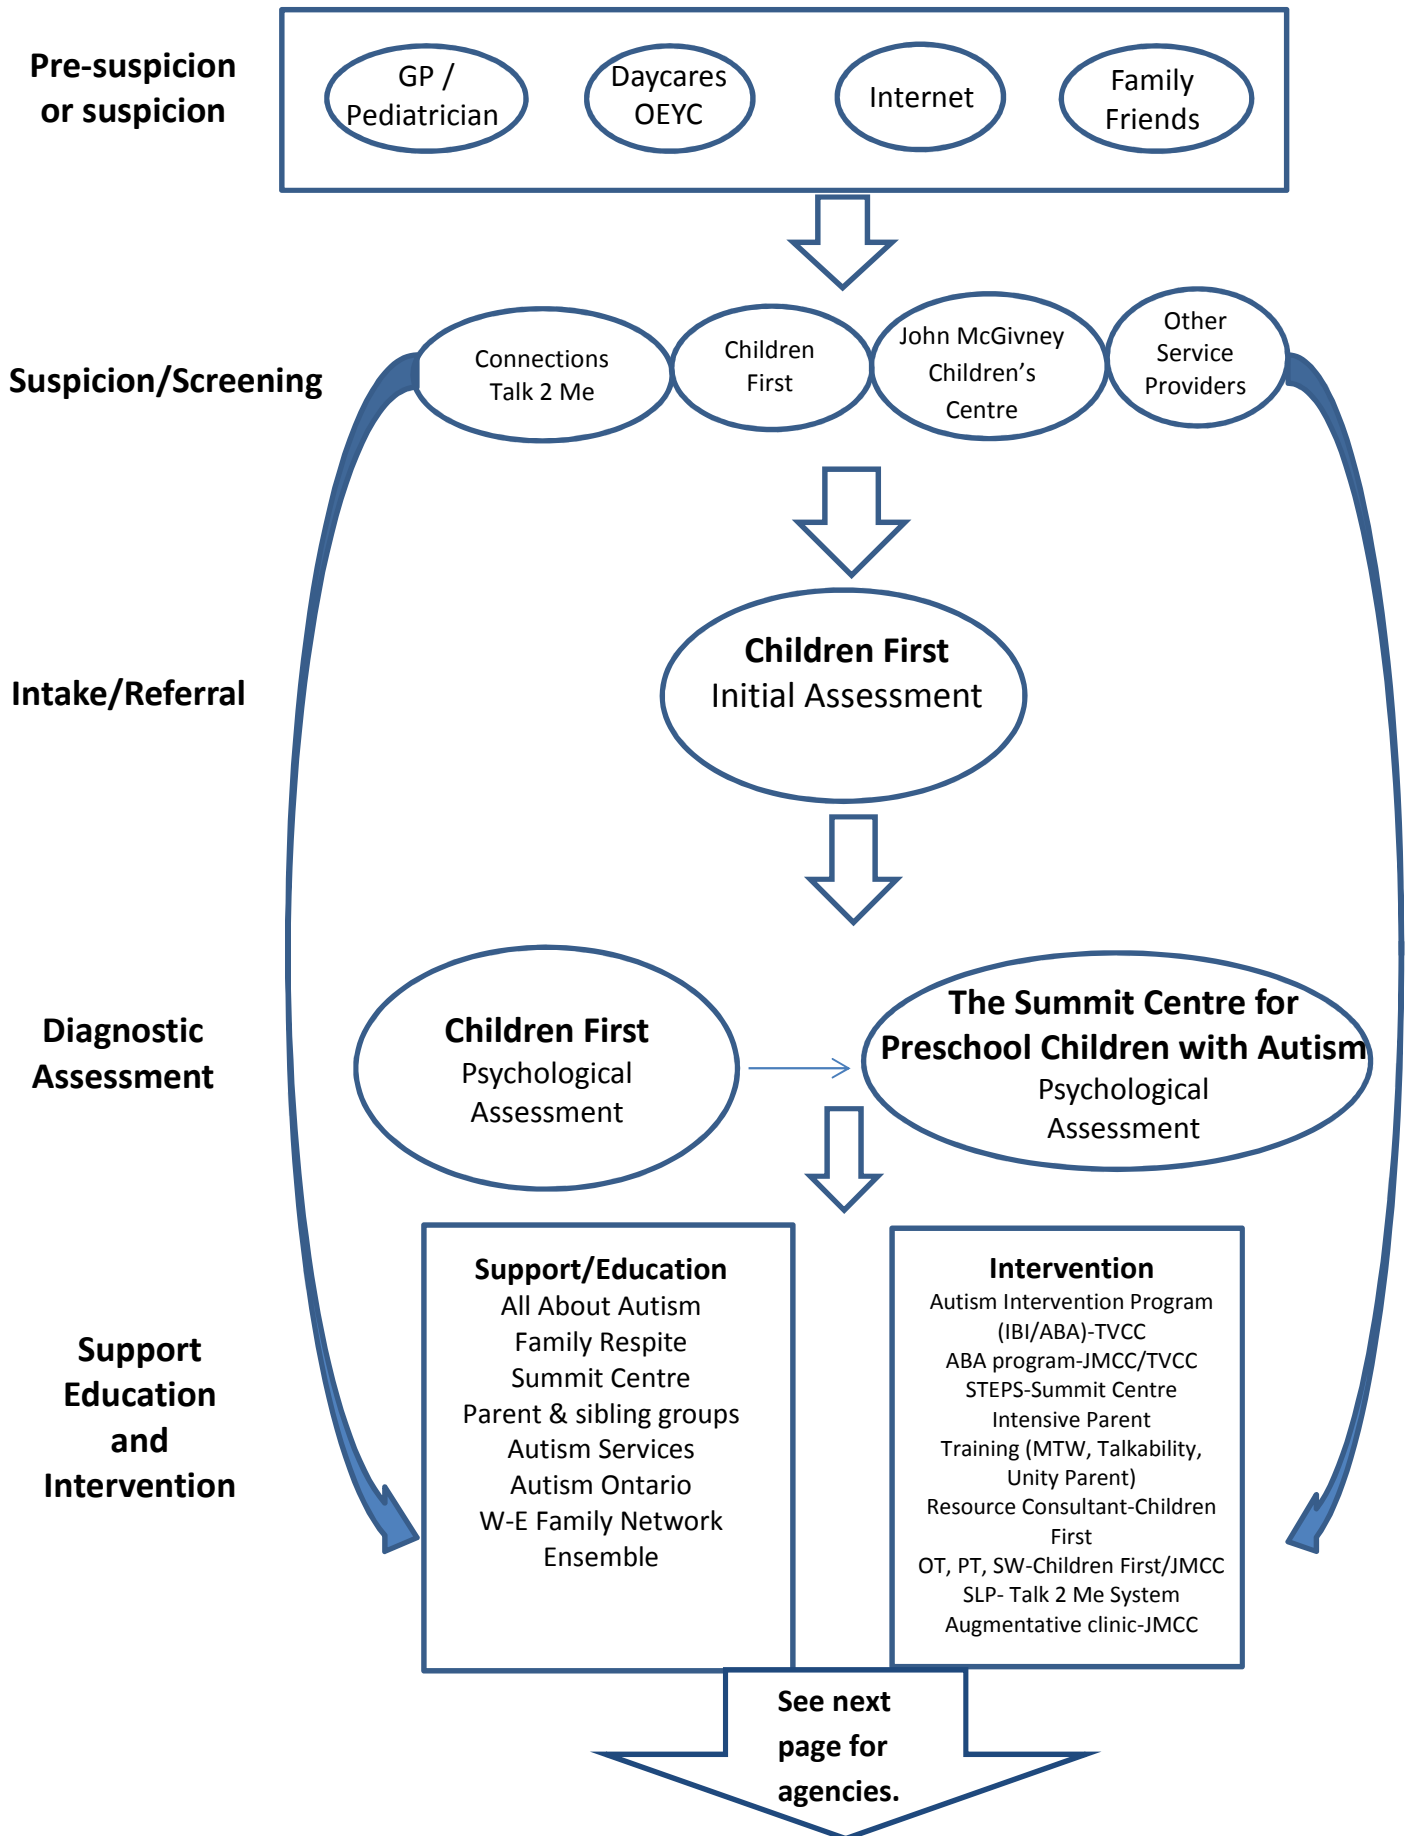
Pre-suspicion or suspicion

GP / Pediatrician

Daycares OEYC

Internet

Family Friends

Suspicion/Screening

Connections Talk 2 Me

Children First

John McGivney Children's Centre

Other Service Providers

Intake/Referral

**Children First**
Initial Assessment

Diagnostic Assessment

**Children First**
Psychological Assessment

**The Summit Centre for Preschool Children with Autism**
Psychological Assessment

Support Education and Intervention

**Support/Education**
All About Autism
Family Respite
Summit Centre
Parent & sibling groups
Autism Services
Autism Ontario
W-E Family Network
Ensemble

**Intervention**
Autism Intervention Program (IBI/ABA)-TVCC
ABA program-JMCC/TVCC
STEPS-Summit Centre
Intensive Parent Training (MTW, Talkability, Unity Parent)
Resource Consultant-Children First
OT, PT, SW-Children First/JMCC
SLP- Talk 2 Me System
Augmentative clinic-JMCC

See next page for agencies.